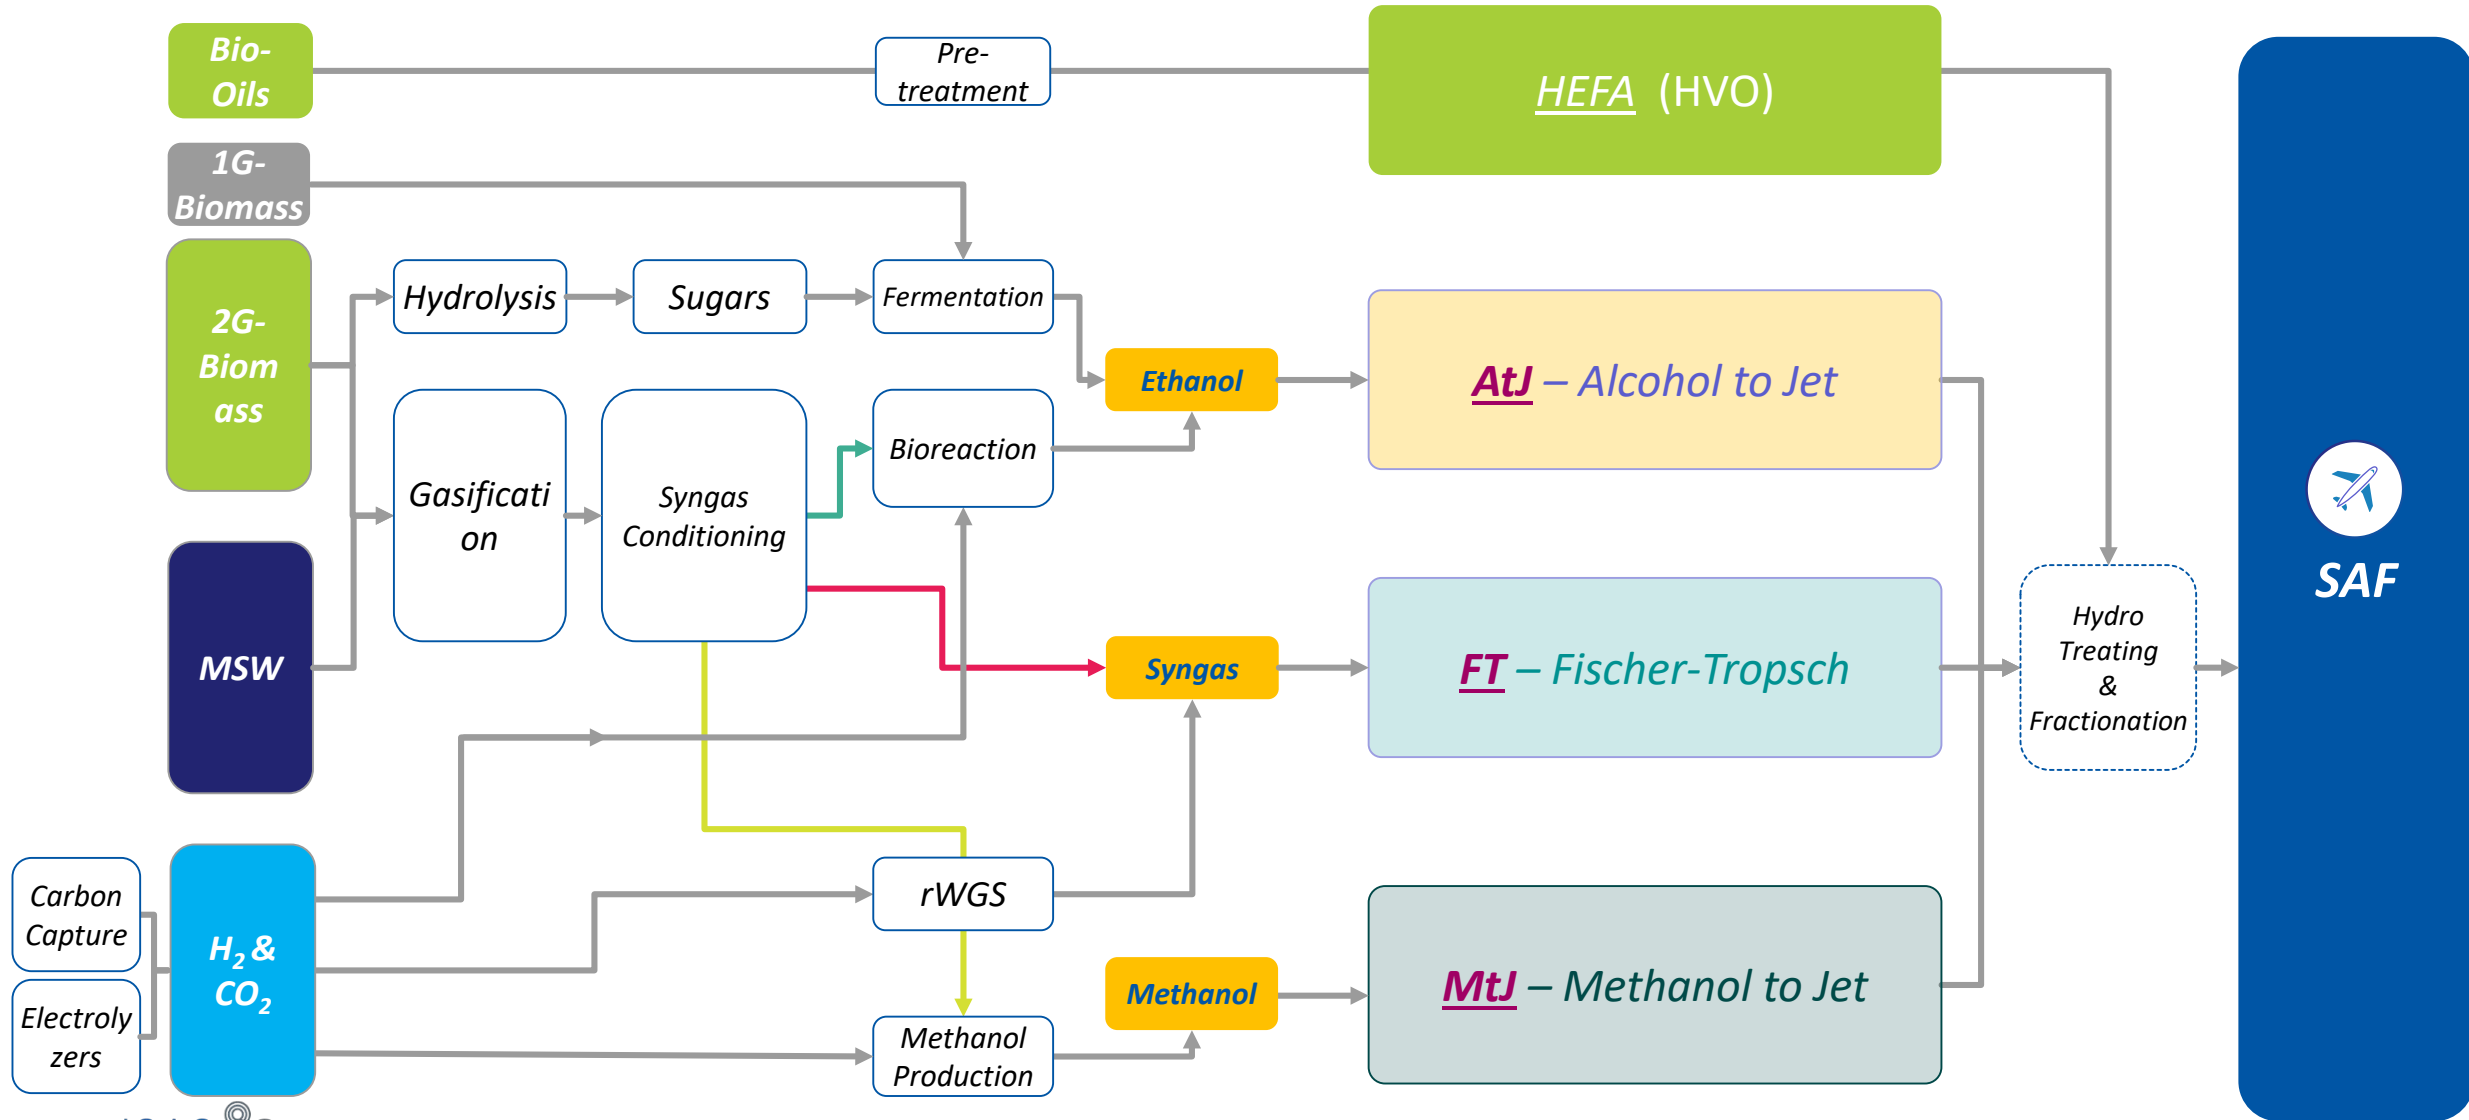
Bio-Oils

Pre-treatment

HEFA (HVO)

1G-Biomass

2G-Biomass

Hydrolysis

Sugars

Fermentation

Ethanol

AtJ – Alcohol to Jet

Gasification

Syngas Conditioning

Bioreaction

MSW

Syngas

FT – Fischer-Tropsch

Hydro Treating & Fractionation

SAF

Carbon Capture

Electrolyzers

$H_2$ & $CO_2$

rWGS

Methanol

MtJ – Methanol to Jet

Methanol Production